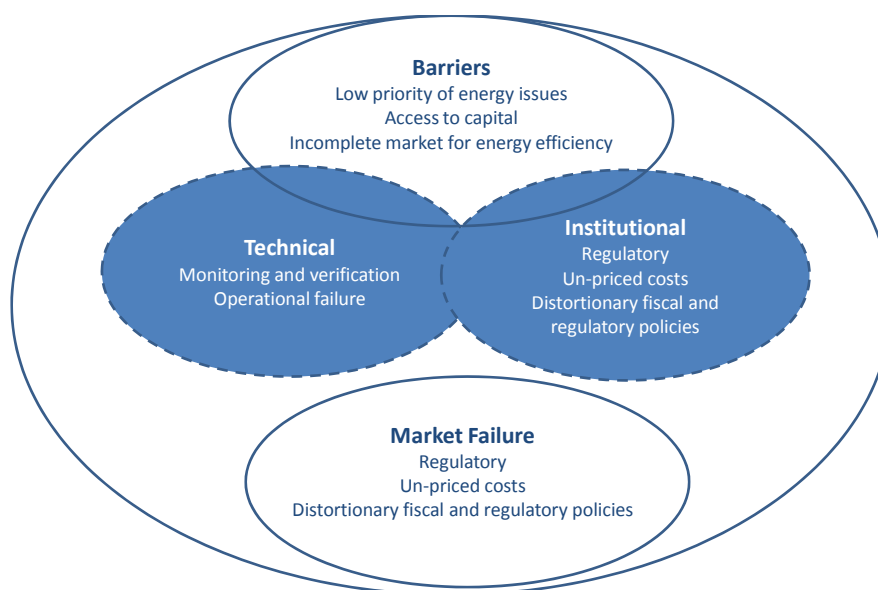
Barriers
Low priority of energy issues
Access to capital
Incomplete market for energy efficiency

Technical
Monitoring and verification
Operational failure

Institutional
Regulatory
Un-priced costs
Distortionary fiscal and regulatory policies

Market Failure
Regulatory
Un-priced costs
Distortionary fiscal and regulatory policies